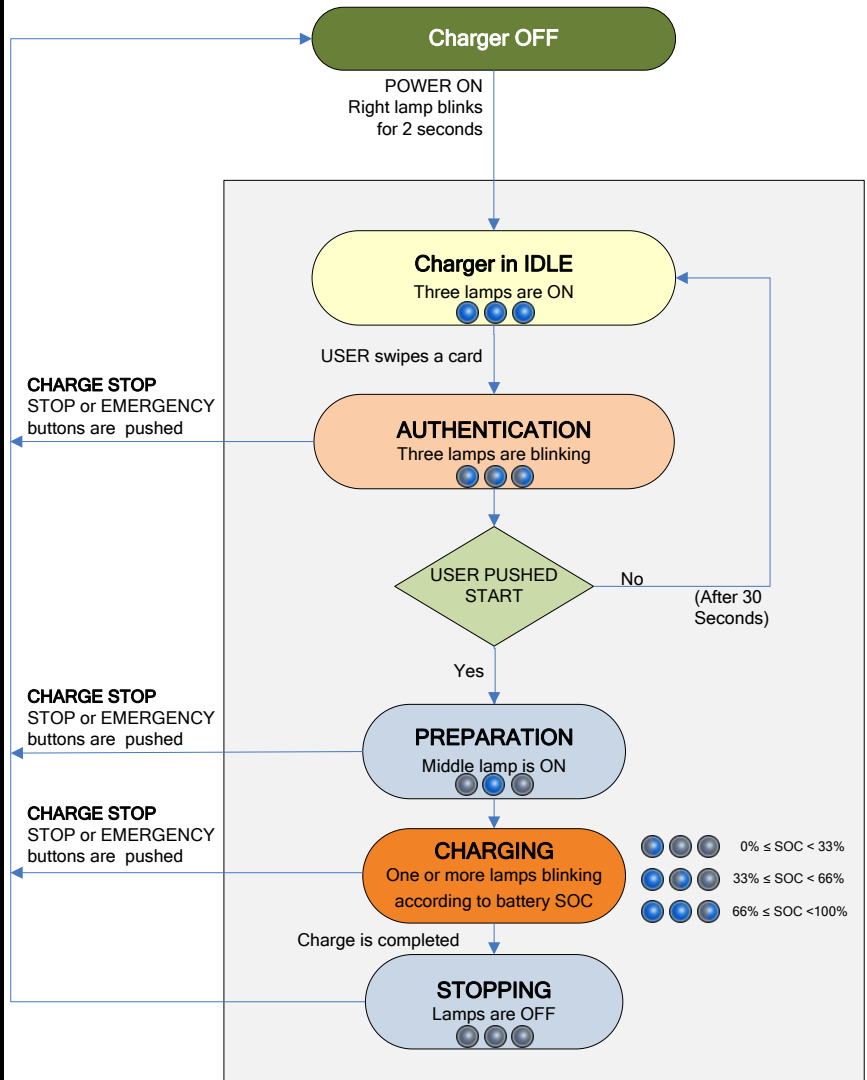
Charger OFF

POWER ON
Right lamp blinks
for 2 seconds

Charger in IDLE
Three lamps are ON

USER swipes a card

CHARGE STOP
STOP or EMERGENCY buttons are pushed

AUTHENTICATION
Three lamps are blinking

USER PUSHED START

No

(After 30 Seconds)

Yes

CHARGE STOP
STOP or EMERGENCY buttons are pushed

PREPARATION
Middle lamp is ON

CHARGE STOP
STOP or EMERGENCY buttons are pushed

CHARGING
One or more lamps blinking according to battery SOC

0% ≤ SOC < 33%
33% ≤ SOC < 66%
66% ≤ SOC <100%

Charge is completed

STOPPING
Lamps are OFF